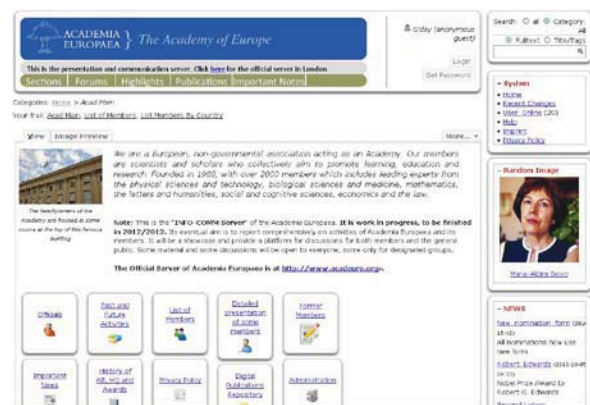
ACADEMIA EUROPAEA The Academy of Europe

G'day (anonymous guest)

This is the presentation and communication server. Click here for the official server in London

Login

Get Password

Sections | Forums | Highlights | Publications | Important Notes

Search: ○ all ● Category: All

● Fulltext ○ Title/Tags

Categories: Home > About Main

Your trail: Acad Main, List of Members, List Members By Country

View | Image Preview

More...

We are a European, non-governmental association acting as an Academy. Our members are scientists and scholars who collectively aim to promote learning, education and research. Founded in 1988, with over 2000 members which includes leading experts from the physical sciences and technology, biological sciences and medicine, mathematics, the letters and humanities, social and cognitive sciences, economics and the law.

The headquarters of the Academy are housed in some rooms at the top of this famous building

Note: This is the "INFO-COMM Server" of the Academia Europaea. It is work in progress, to be finished in 2012/2013. Its eventual aim is to report comprehensively on activities of Academia Europaea and its members. It will be a showcase and provide a platform for discussions for both members and the general public. Some material and some discussions will be open to everyone, some only for designated groups.

The Official Server of Academia Europaea is at http://www.acadeuro.org.

Officials

Past and Future Activities

List of Members

Detailed presentation of some members

Former Members

Important News

History of AE, HQ and Awards

Privacy Policy

Digital Publications Repository

Administration

System
• Home
• Recent Changes
• User Online (20)
• Help
• Imprint
• Privacy Policy

Random Image

Maria-Alicia Seixo

NEWS

New nomination form (Mar 14 02)
All nominations now use new form

Robert Edwards (2010-10-05)
Nobel Prize Award to Robert G. Edwards

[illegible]